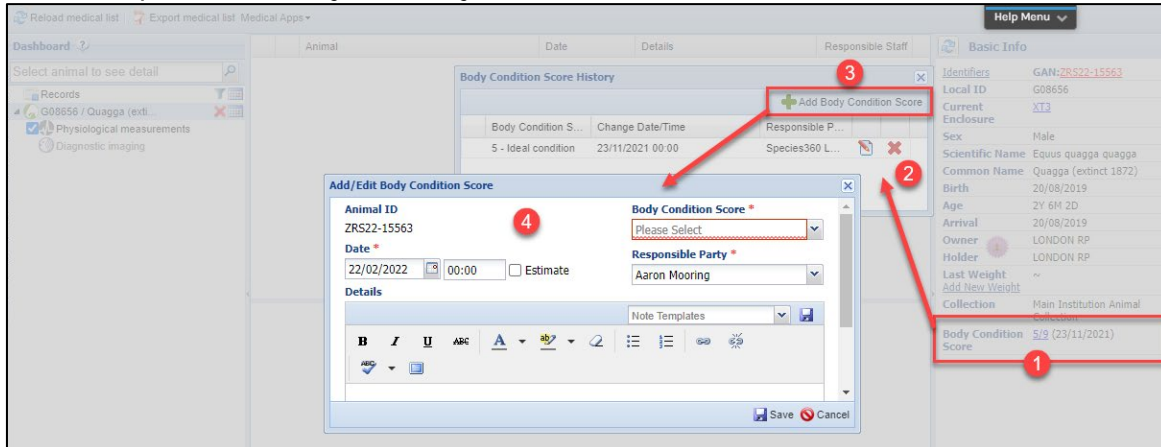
Reload medical list | Export medical list Medical Apps ▾

Help Menu

Dashboard

Select animal to see detail

Records

G08656 / Quagga (exti...

Physiological measurements

Diagnostic imaging

Animal | Date | Details | Responsible Staff

Body Condition Score History

3

Add Body Condition Score

| Body Condition S... | Change Date/Time | Responsible P... |
|---|---|---|
| 5 - Ideal condition | 23/11/2021 00:00 | Species360 L... |

2

Add/Edit Body Condition Score

Animal ID

ZRS22-15563

4

Body Condition Score *

Please Select

Date *

22/02/2022 00:00 Estimate

Responsible Party *

Aaron Mooring

Details

Note Templates

B I U ABC A

Save Cancel

Basic Info

| Identifiers | GAN:ZRS22-15563 |
|---|---|
| Local ID | G08656 |
| Current Enclosure | XT3 |
| Sex | Male |
| Scientific Name | Equus quagga quagga |
| Common Name | Quagga (extinct 1872) |
| Birth | 20/08/2019 |
| Age | 2Y 6M 2D |
| Arrival | 20/08/2019 |
| Owner | LONDON RP |
| Holder | LONDON RP |
| Last Weight Add New Weight | ~ |
| Collection | Main Institution Animal Collection |
| Body Condition Score | 5/9 (23/11/2021) |

1